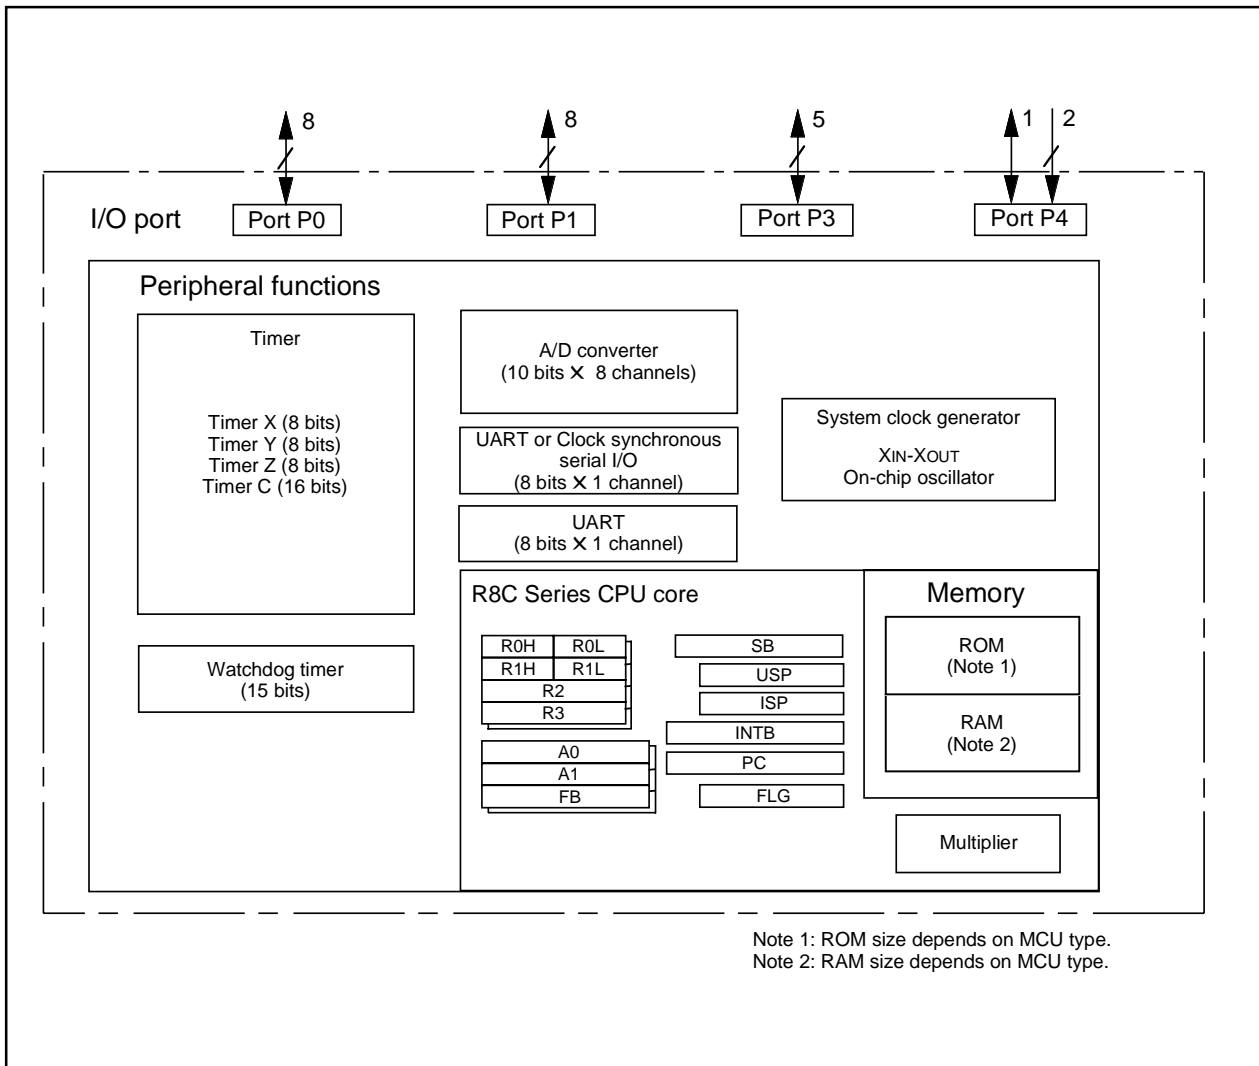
8
8
5
1
2

I/O port
Port P0
Port P1
Port P3
Port P4

Peripheral functions

Timer

Timer X (8 bits)
Timer Y (8 bits)
Timer Z (8 bits)
Timer C (16 bits)

A/D converter
(10 bits × 8 channels)

UART or Clock synchronous serial I/O
(8 bits × 1 channel)

UART
(8 bits × 1 channel)

System clock generator

XIN-XOUT
On-chip oscillator

Watchdog timer
(15 bits)

R8C Series CPU core

R0H
R0L
R1H
R1L
R2
R3
A0
A1
FB

SB
USP
ISP
INTB
PC
FLG

Memory
ROM
(Note 1)
RAM
(Note 2)

Multiplier

Note 1: ROM size depends on MCU type.
Note 2: RAM size depends on MCU type.